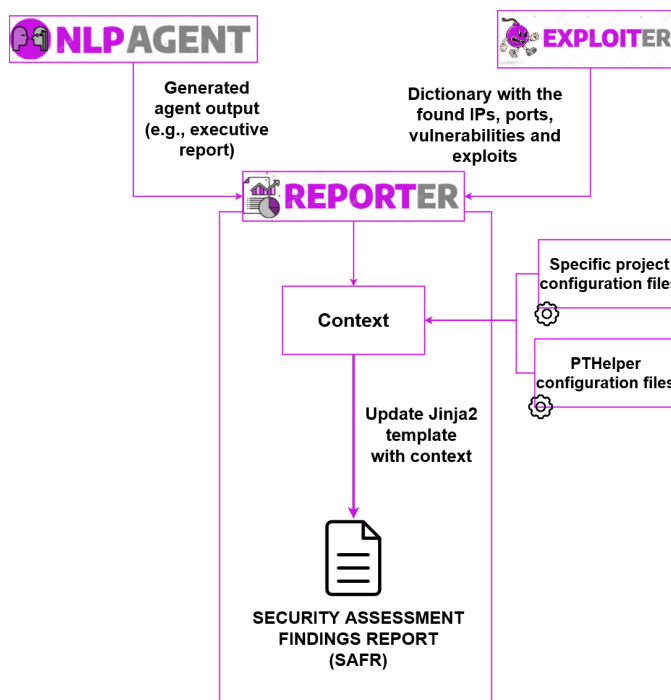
NLPAGENT

EXPLOITER

Generated agent output (e.g., executive report)

Dictionary with the found IPs, ports, vulnerabilities and exploits

REPORTER

Context

Specific project configuration files

PTHelper configuration files

Update Jinja2 template with context

SECURITY ASSESSMENT FINDINGS REPORT (SAFR)